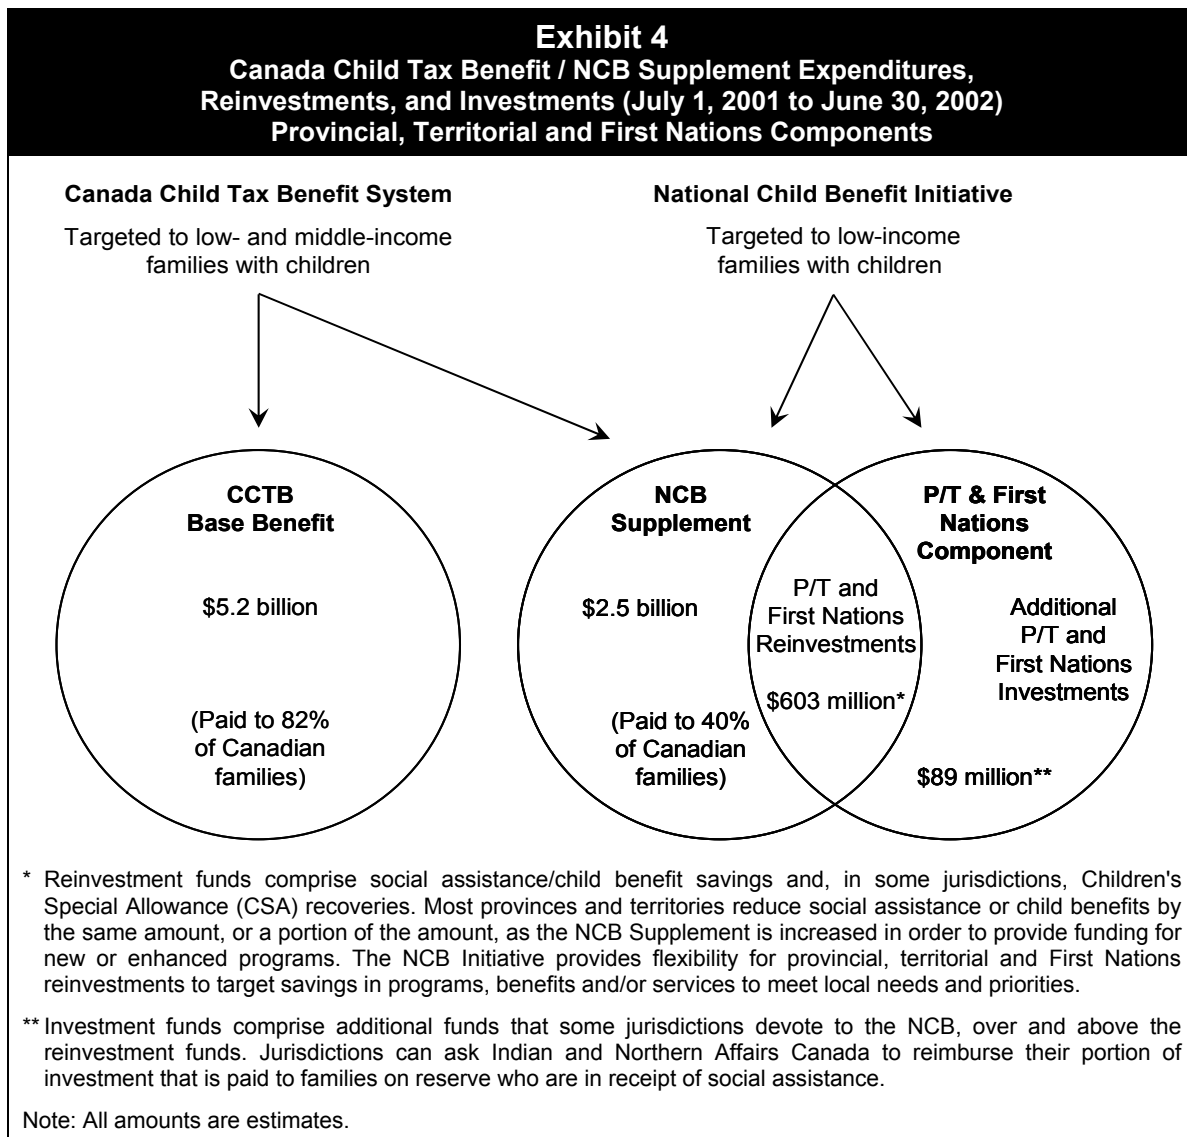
Exhibit 4
Canada Child Tax Benefit / NCB Supplement Expenditures, Reinvestments, and Investments (July 1, 2001 to June 30, 2002)
Provincial, Territorial and First Nations Components

Canada Child Tax Benefit System

Targeted to low- and middle-income families with children

National Child Benefit Initiative

Targeted to low-income families with children

CCTB
Base Benefit

\$5.2 billion

(Paid to 82% of Canadian families)

NCB
Supplement

\$2.5 billion

(Paid to 40% of Canadian families)

P/T and First Nations Reinvestments

\$603 million*

P/T & First Nations Component

Additional P/T and First Nations Investments

\$89 million**

* Reinvestment funds comprise social assistance/child benefit savings and, in some jurisdictions, Children's Special Allowance (CSA) recoveries. Most provinces and territories reduce social assistance or child benefits by the same amount, or a portion of the amount, as the NCB Supplement is increased in order to provide funding for new or enhanced programs. The NCB Initiative provides flexibility for provincial, territorial and First Nations reinvestments to target savings in programs, benefits and/or services to meet local needs and priorities.

** Investment funds comprise additional funds that some jurisdictions devote to the NCB, over and above the reinvestment funds. Jurisdictions can ask Indian and Northern Affairs Canada to reimburse their portion of investment that is paid to families on reserve who are in receipt of social assistance.

Note: All amounts are estimates.